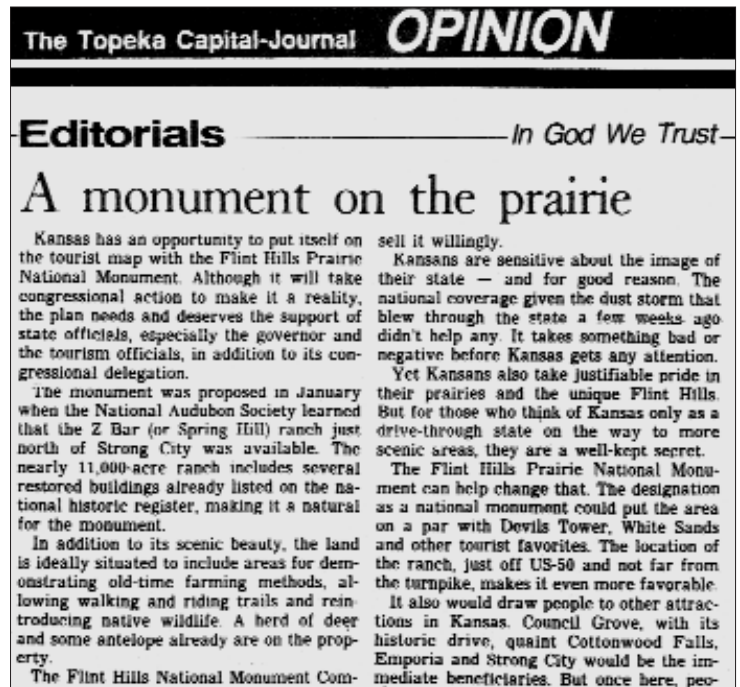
The Topeka Capital-Journal OPINION

Editorials — In God We Trust

A monument on the prairie

Kansas has an opportunity to put itself on the tourist map with the Flint Hills Prairie National Monument. Although it will take congressional action to make it a reality, the plan needs and deserves the support of state officials, especially the governor and the tourism officials, in addition to its congressional delegation.

The monument was proposed in January when the National Audubon Society learned that the Z Bar (or Spring Hill) ranch just north of Strong City was available. The nearly 11,000-acre ranch includes several restored buildings already listed on the national historic register, making it a natural for the monument.

In addition to its scenic beauty, the land is ideally situated to include areas for demonstrating old-time farming methods, allowing walking and riding trails and reintroducing native wildlife. A herd of deer and some antelope already are on the property.

The Flint Hills National Monument Com-

sell it willingly.

Kansans are sensitive about the image of their state — and for good reason. The national coverage given the dust storm that blew through the state a few weeks ago didn't help any. It takes something bad or negative before Kansas gets any attention.

Yet Kansans also take justifiable pride in their prairies and the unique Flint Hills. But for those who think of Kansas only as a drive-through state on the way to more scenic areas, they are a well-kept secret.

The Flint Hills Prairie National Monument can help change that. The designation as a national monument could put the area on a par with Devils Tower, White Sands and other tourist favorites. The location of the ranch, just off US-50 and not far from the turnpike, makes it even more favorable.

It also would draw people to other attractions in Kansas. Council Grove, with its historic drive, quaint Cottonwood Falls, Emporia and Strong City would be the immediate beneficiaries. But once here, peo-